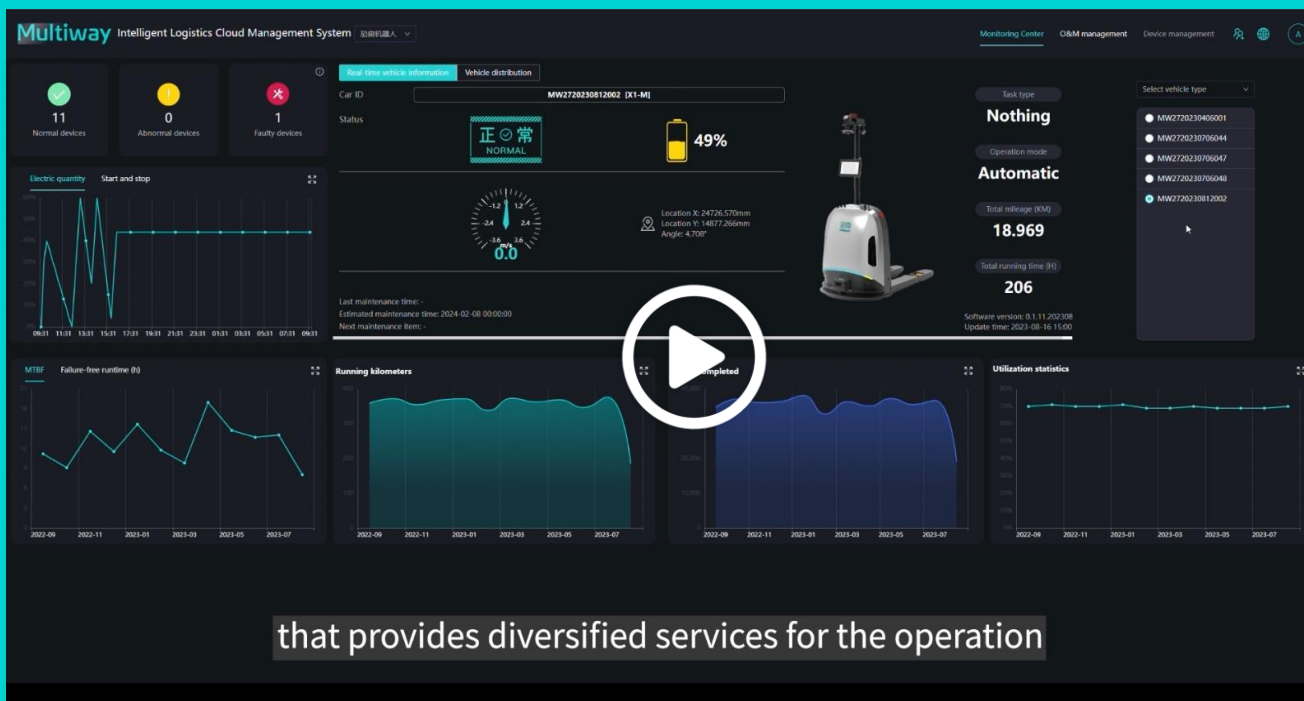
Multiway Intelligent Logistics Cloud Management System 运营机器人

Monitoring Center O&M management Device management A

11
Normal devices

0
Abnormal devices

1
Faulty devices

Real-time vehicle information Vehicle distribution

Car ID MW2720230812002 [X1-M]

Status

正常
NORMAL

49%

-1.2 1.2
-2.4 2.4
-3.6 3.6
m/s
0.0

Location X: 24726.570mm
Location Y: 14877.266mm
Angle: 4.708°

Last maintenance time: -
Estimated maintenance time: 2024-02-08 00:00:00
Next maintenance item: -

Task type
Nothing

Operation mode
Automatic

Total mileage (KM)
18.969

Total running time (H)
206

Software version: 0.1.11.202308
Update time: 2023-08-16 15:00

Select vehicle type

MW2720230406001
MW2720230706044
MW2720230706047
MW2720230706048
MW2720230812002

Electric quantity Start and stop

09:31 11:31 13:31 15:31 17:31 19:31 21:31 23:31 01:31 03:31 05:31 07:31 09:31

MTBF Failure-free runtime (h)

2022-09 2022-11 2023-01 2023-03 2023-05 2023-07

Running kilometers

2022-09 2022-11 2023-01 2023-03 2023-05 2023-07

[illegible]mpleted

2022-09 2022-11 2023-01 2023-03 2023-05 2023-07

Utilization statistics

2022-09 2022-11 2023-01 2023-03 2023-05 2023-07

that provides diversified services for the operation